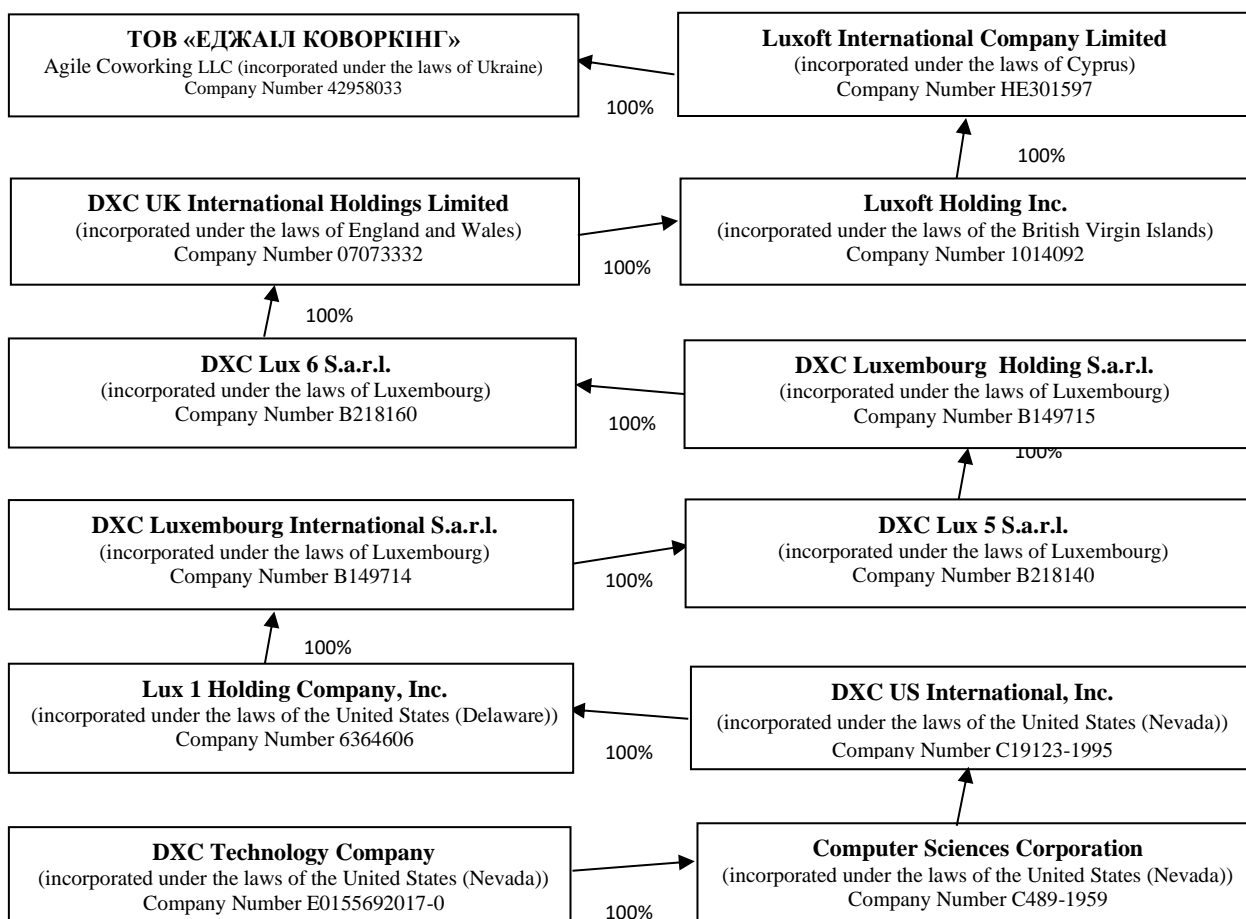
**ТОВ «ЕДЖАІЛ КОВОРКІНГ»**
Agile Coworking LLC (incorporated under the laws of Ukraine)
Company Number 42958033

100%

**Luxoft International Company Limited**
(incorporated under the laws of Cyprus)
Company Number HE301597

100%

**DXC UK International Holdings Limited**
(incorporated under the laws of England and Wales)
Company Number 07073332

100%

**Luxoft Holding Inc.**
(incorporated under the laws of the British Virgin Islands)
Company Number 1014092

100%

**DXC Lux 6 S.a.r.l.**
(incorporated under the laws of Luxembourg)
Company Number B218160

100%

**DXC Luxembourg Holding S.a.r.l.**
(incorporated under the laws of Luxembourg)
Company Number B149715

100%

**DXC Luxembourg International S.a.r.l.**
(incorporated under the laws of Luxembourg)
Company Number B149714

100%

**DXC Lux 5 S.a.r.l.**
(incorporated under the laws of Luxembourg)
Company Number B218140

100%

**Lux 1 Holding Company, Inc.**
(incorporated under the laws of the United States (Delaware))
Company Number 6364606

100%

**DXC US International, Inc.**
(incorporated under the laws of the United States (Nevada))
Company Number C19123-1995

**DXC Technology Company**
(incorporated under the laws of the United States (Nevada))
Company Number E0155692017-0

100%

**Computer Sciences Corporation**
(incorporated under the laws of the United States (Nevada))
Company Number C489-1959